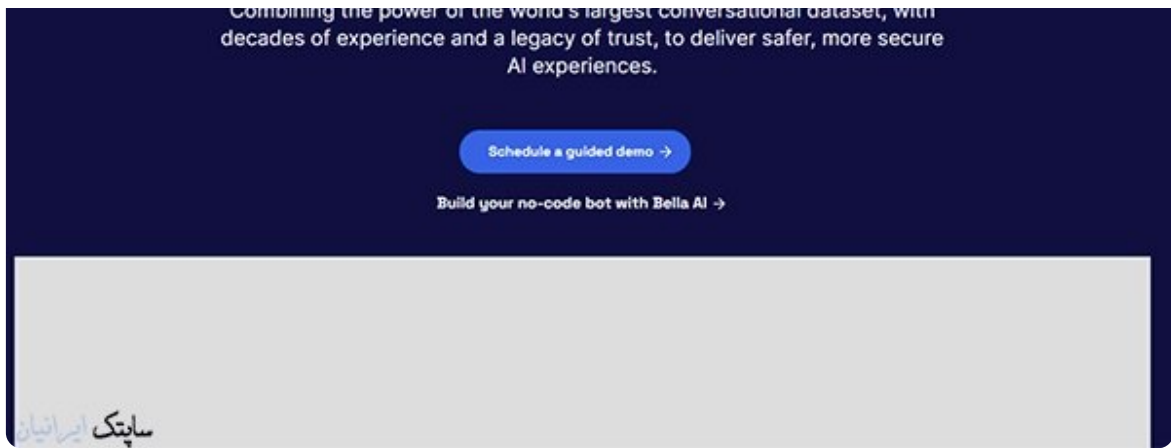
Combining the power of the world's largest conversational dataset, with decades of experience and a legacy of trust, to deliver safer, more secure AI experiences.

Schedule a guided demo →

Build your no-code bot with Bella AI →

سایتک ایرانیان